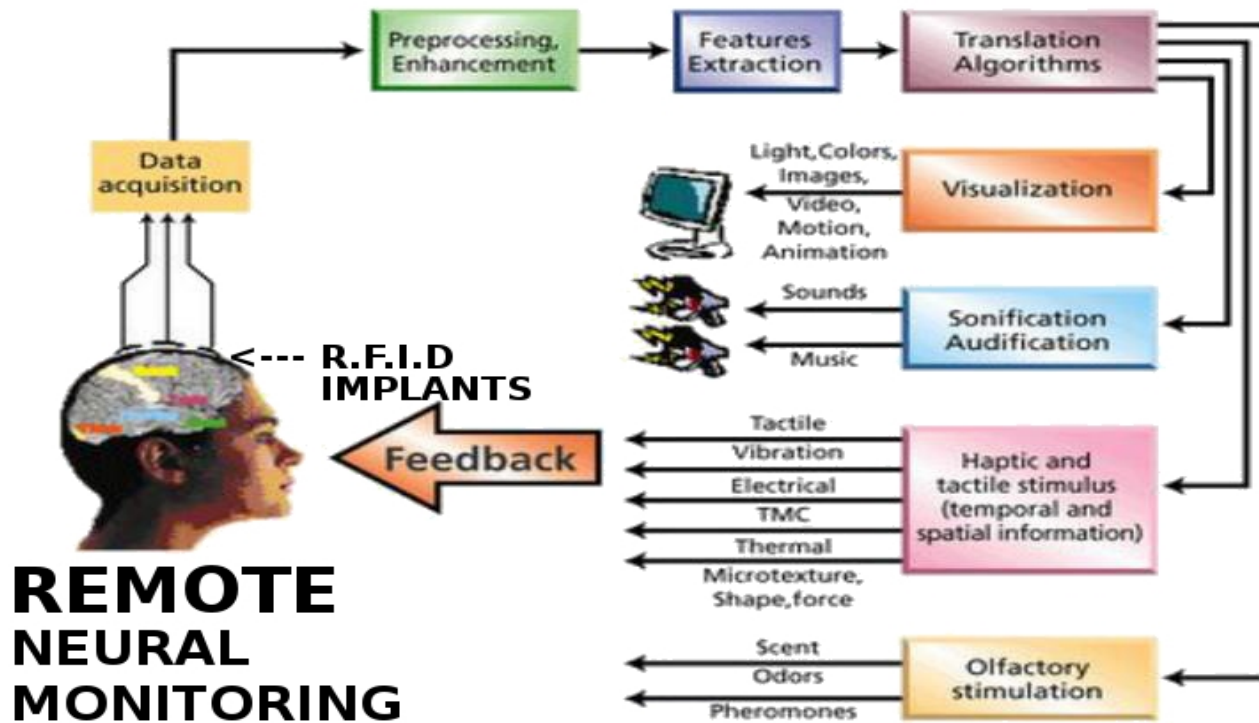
Preprocessing, Enhancement

Features Extraction

Translation Algorithms

Data acquisition

Light, Colors, Images, Video, Motion, Animation

Visualization

Sounds

Music

Sonification Audification

<--- R.F.I.D IMPLANTS

Feedback

Tactile

Vibration

Electrical

TMC

Thermal

Microtexture, Shape, force

Haptic and tactile stimulus (temporal and spatial information)

REMOTE NEURAL MONITORING

Scent

Odors

Pheromones

Olfactory stimulation